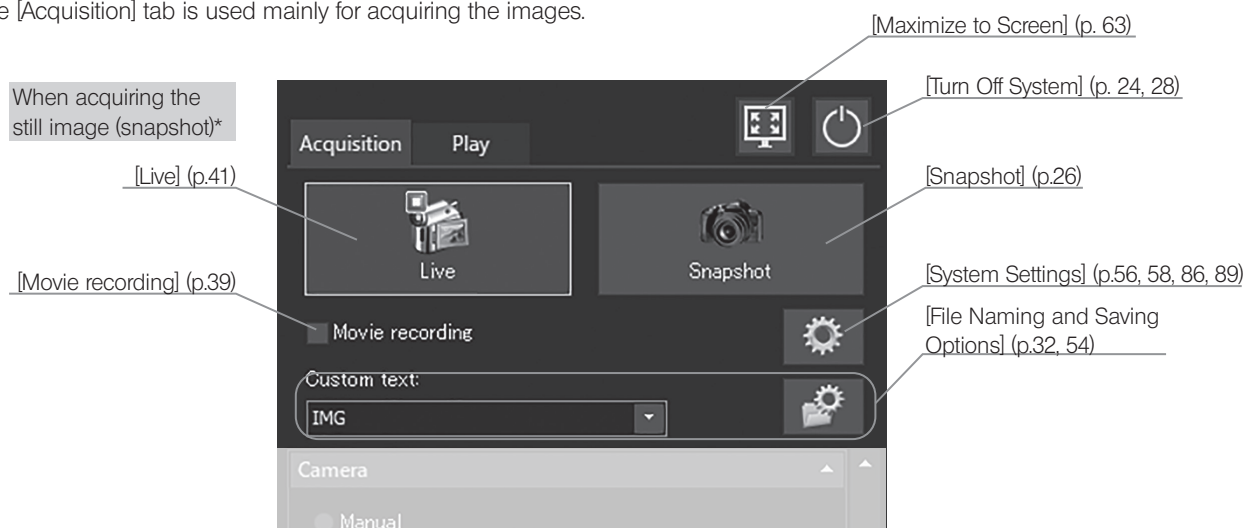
e [Acquisition] tab is used mainly for acquiring the images.

[Maximize to Screen] (p. 63)

[Turn Off System] (p. 24, 28)

When acquiring the still image (snapshot)*

Acquisition Play

[Live] (p.41)

[Snapshot] (p.26)

Live

Snapshot

[Movie recording] (p.39)

[System Settings] (p.56, 58, 86, 89)

Movie recording

[File Naming and Saving Options] (p.32, 54)

Custom text:

IMG

Camera

Manual